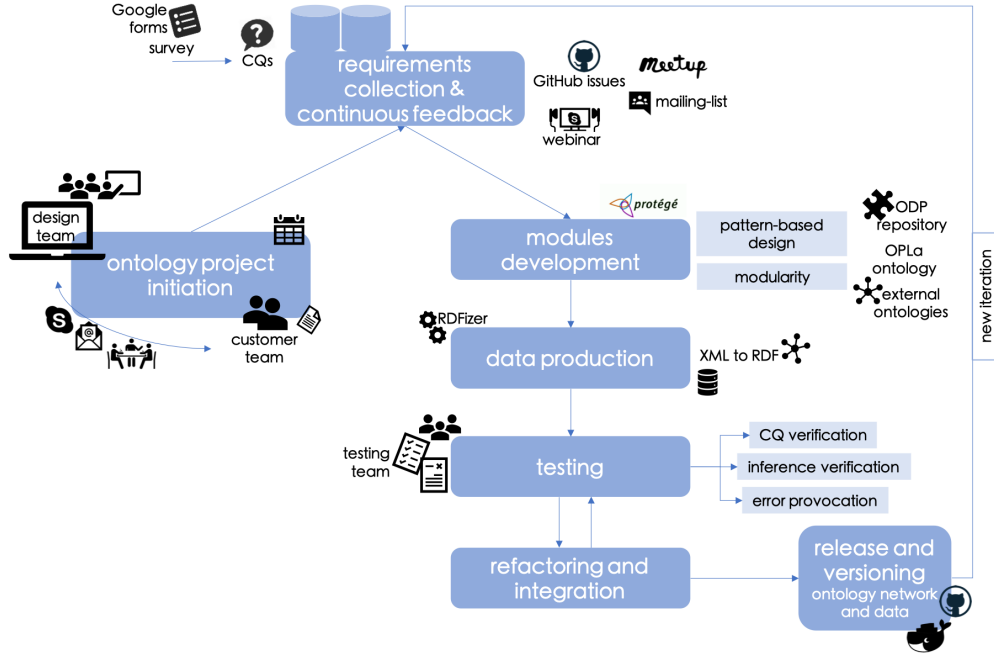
Google forms survey

CQs

requirements collection & continuous feedback

GitHub issues

Meetup

mailing-list

webinar

design team

ontology project initiation

customer team

protégé

modules development

pattern-based design

modularity

ODP repository

OPLa ontology

external ontologies

new iteration

RDFizer

data production

XML to RDF

testing team

testing

CQ verification

inference verification

error provocation

refactoring and integration

release and versioning

ontology network and data